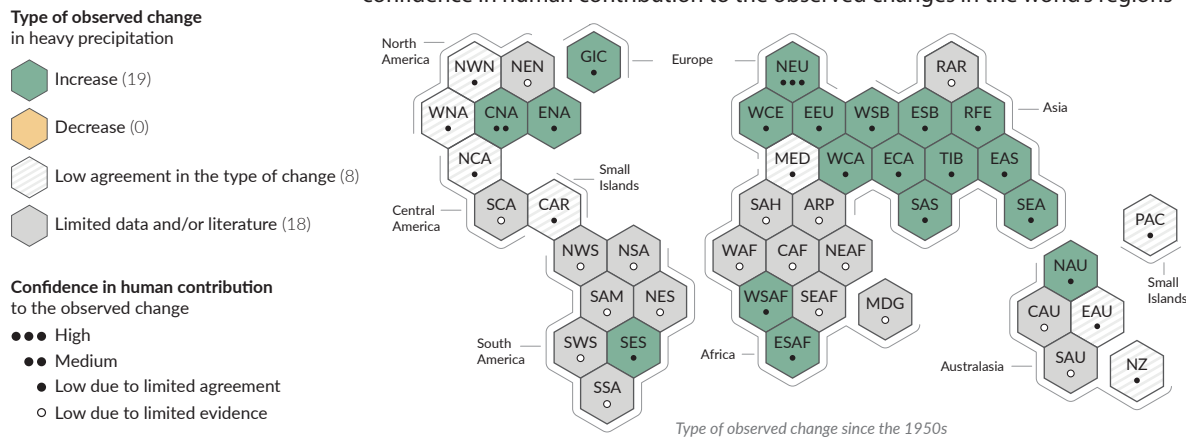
confidence in human contribution to the observed changes in the world's regions

**Type of observed change**
in heavy precipitation

Increase (19)

Decrease (0)

Low agreement in the type of change (8)

Limited data and/or literature (18)

**Confidence in human contribution**
to the observed change

●●● High
●● Medium
● Low due to limited agreement
○ Low due to limited evidence

North America

NWN ○
NEN ○
GIC ●
Europe

WNA ●
CNA ●●
ENA ●

NCA ●

Small Islands

Central America

SCA ○
CAR ●

NWS ○
NSA ○

SAM ○
NES ○

South America

SWS ○
SES ●

SSA ○

NEU ●●●
RAR ○

WCE ●
EEU ●
WSB ●
ESB ●
RFE ●
Asia

MED ●
WCA ●
ECA ●
TIB ●
EAS ●

SAH ○
ARP ○
SAS ●
SEA ●

WAF ○
CAF ○
NEAF ○

WSAF ●
SEAF ○
MDG ○

Africa
ESAF ●

PAC ●

NAU ●

Small Islands

CAU ○
EAU ●

SAU ○
NZ ○

Australasia

Type of observed change since the 1950s